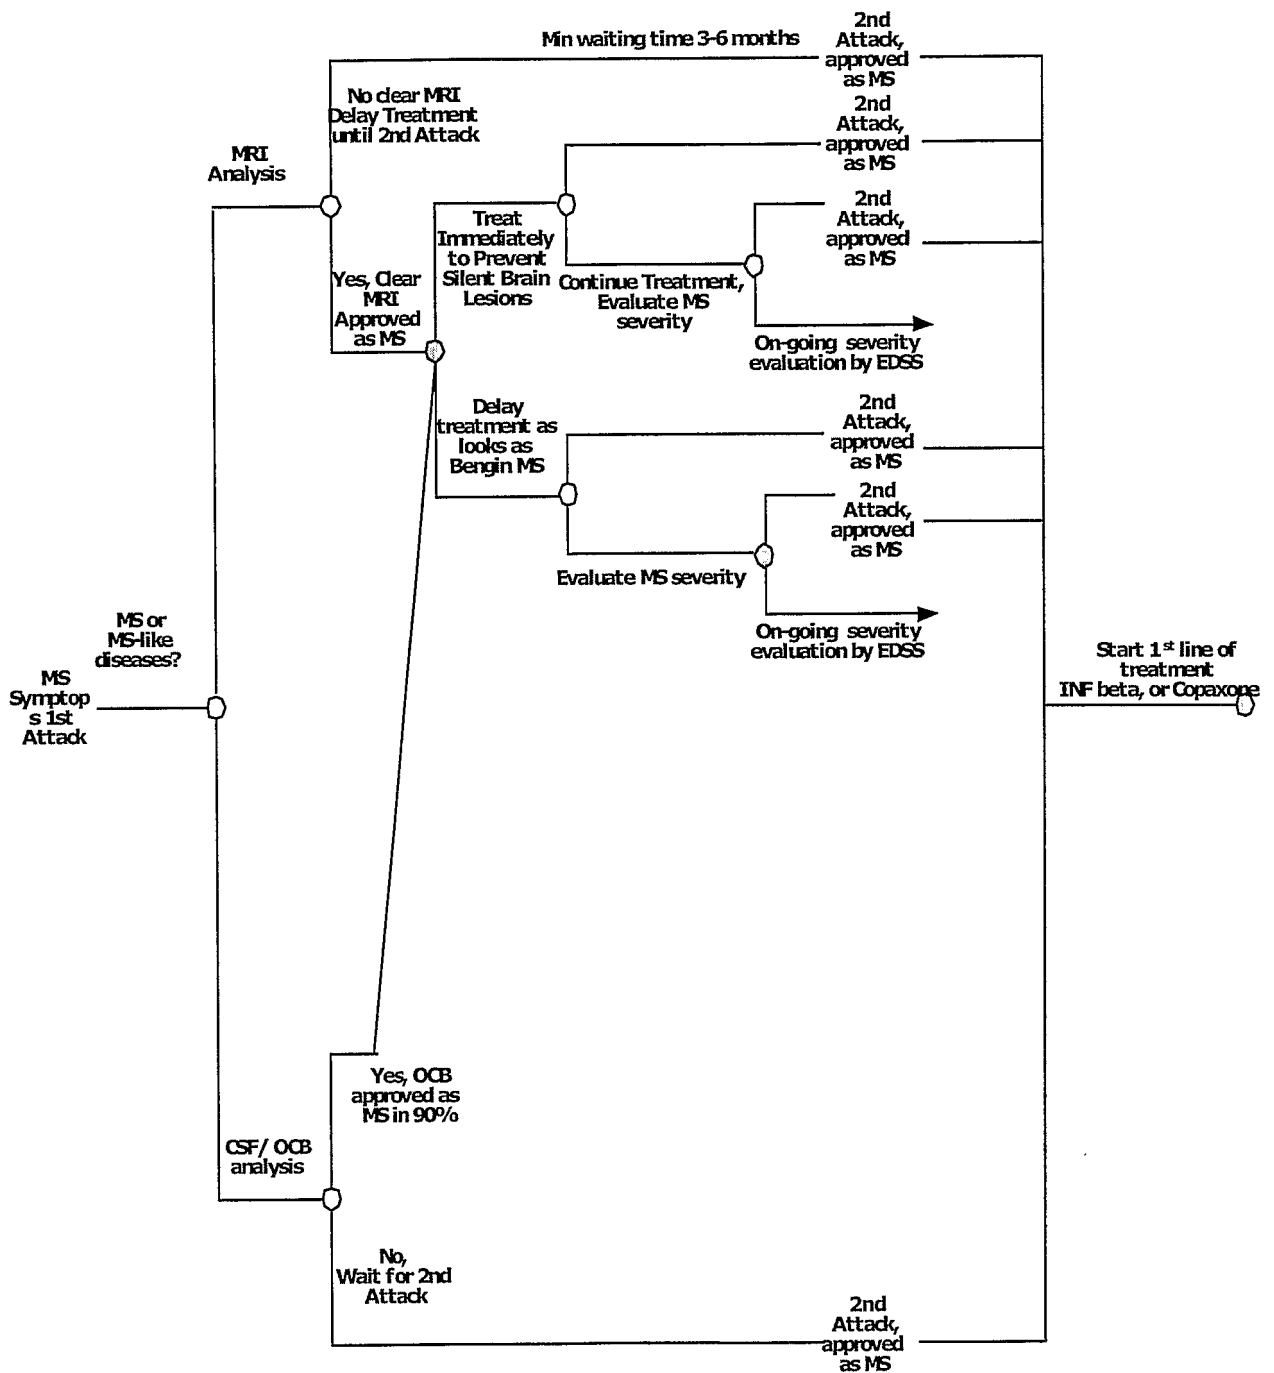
Min waiting time 3-6 months

2nd Attack, approved as MS

No clear MRI Delay Treatment until 2nd Attack

2nd Attack, approved as MS

MRI Analysis

Treat Immediately to Prevent Silent Brain Lesions

2nd Attack, approved as MS

Yes, Clear MRI Approved as MS

Continue Treatment, Evaluate MS severity

On-going severity evaluation by EDSS

Delay treatment as looks as Bengin MS

2nd Attack, approved as MS

2nd Attack, approved as MS

Evaluate MS severity

On-going severity evaluation by EDSS

MS or MS-like diseases?

MS Symptop s 1st Attack

Start 1$^{st}$ line of treatment INF beta, or Copaxone

Yes, OCB approved as MS in 90%

CSF/ OCB analysis

No, Wait for 2nd Attack

2nd Attack, approved as MS